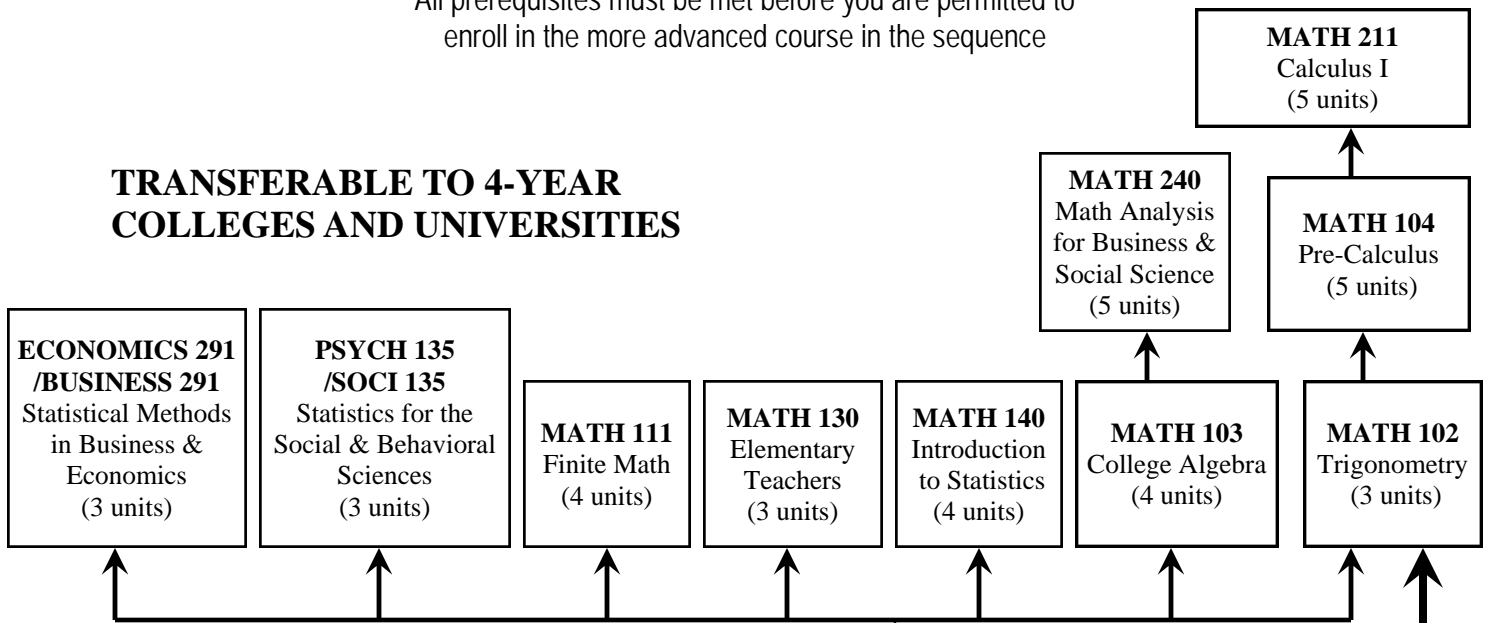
All prerequisites must be met before you are permitted to enroll in the more advanced course in the sequence

**MATH 211**
Calculus I
(5 units)

TRANSFERABLE TO 4-YEAR COLLEGES AND UNIVERSITIES

**MATH 240**
Math Analysis for Business & Social Science
(5 units)

**MATH 104**
Pre-Calculus
(5 units)

**ECONOMICS 291 /BUSINESS 291**
Statistical Methods in Business & Economics
(3 units)

**PSYCH 135 /SOCI 135**
Statistics for the Social & Behavioral Sciences
(3 units)

**MATH 111**
Finite Math
(4 units)

**MATH 130**
Elementary Teachers
(3 units)

**MATH 140**
Introduction to Statistics
(4 units)

**MATH 103**
College Algebra
(4 units)

**MATH 102**
Trigonometry
(3 units)